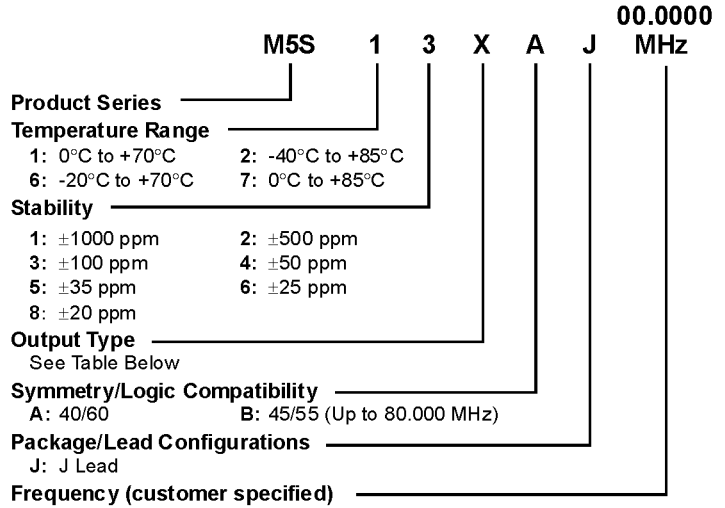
00.0000

M5S 1 3 X A J MHz

Product Series

Temperature Range
1: 0°C to +70°C
2: -40°C to +85°C
6: -20°C to +70°C
7: 0°C to +85°C

Stability
1: $\pm$1000 ppm
2: $\pm$500 ppm
3: $\pm$100 ppm
4: $\pm$50 ppm
5: $\pm$35 ppm
6: $\pm$25 ppm
8: $\pm$20 ppm

Output Type
See Table Below

Symmetry/Logic Compatibility
A: 40/60
B: 45/55 (Up to 80.000 MHz)

Package/Lead Configurations
J: J Lead

Frequency (customer specified)